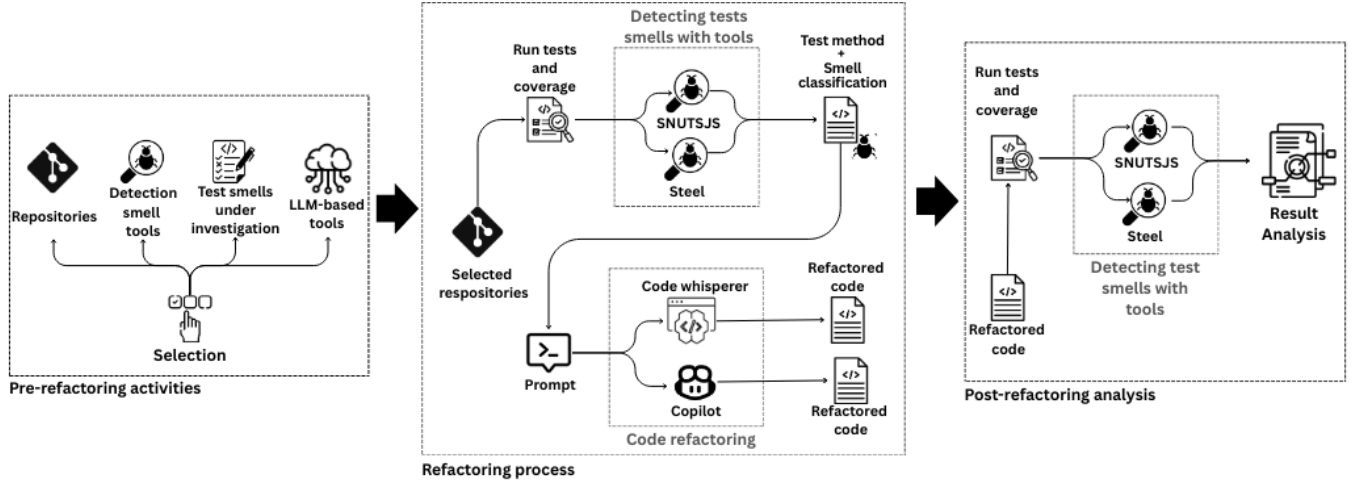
Repositories

Detection smell tools

Test smells under investigation

LLM-based tools

Selection

Pre-refactoring activities

Detecting tests smells with tools

Run tests and coverage

SNUTSJS

Steel

Test method + Smell classification

Selected respositories

Code whisperer

Refactored code

Prompt

Copilot

Refactored code

Code refactoring

Refactoring process

Run tests and coverage

SNUTSJS

Steel

Result Analysis

Detecting test smells with tools

Refactored code

Post-refactoring analysis